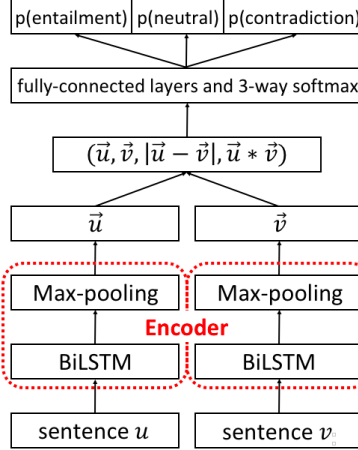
p(entailment) p(neutral) p(contradiction)

fully-connected layers and 3-way softmax

$(\vec{u}, \vec{v}, |\vec{u} - \vec{v}|, \vec{u} * \vec{v})$

$\vec{u}$

$\vec{v}$

Max-pooling

Max-pooling

Encoder

BiLSTM

BiLSTM

sentence $u$

sentence $v$